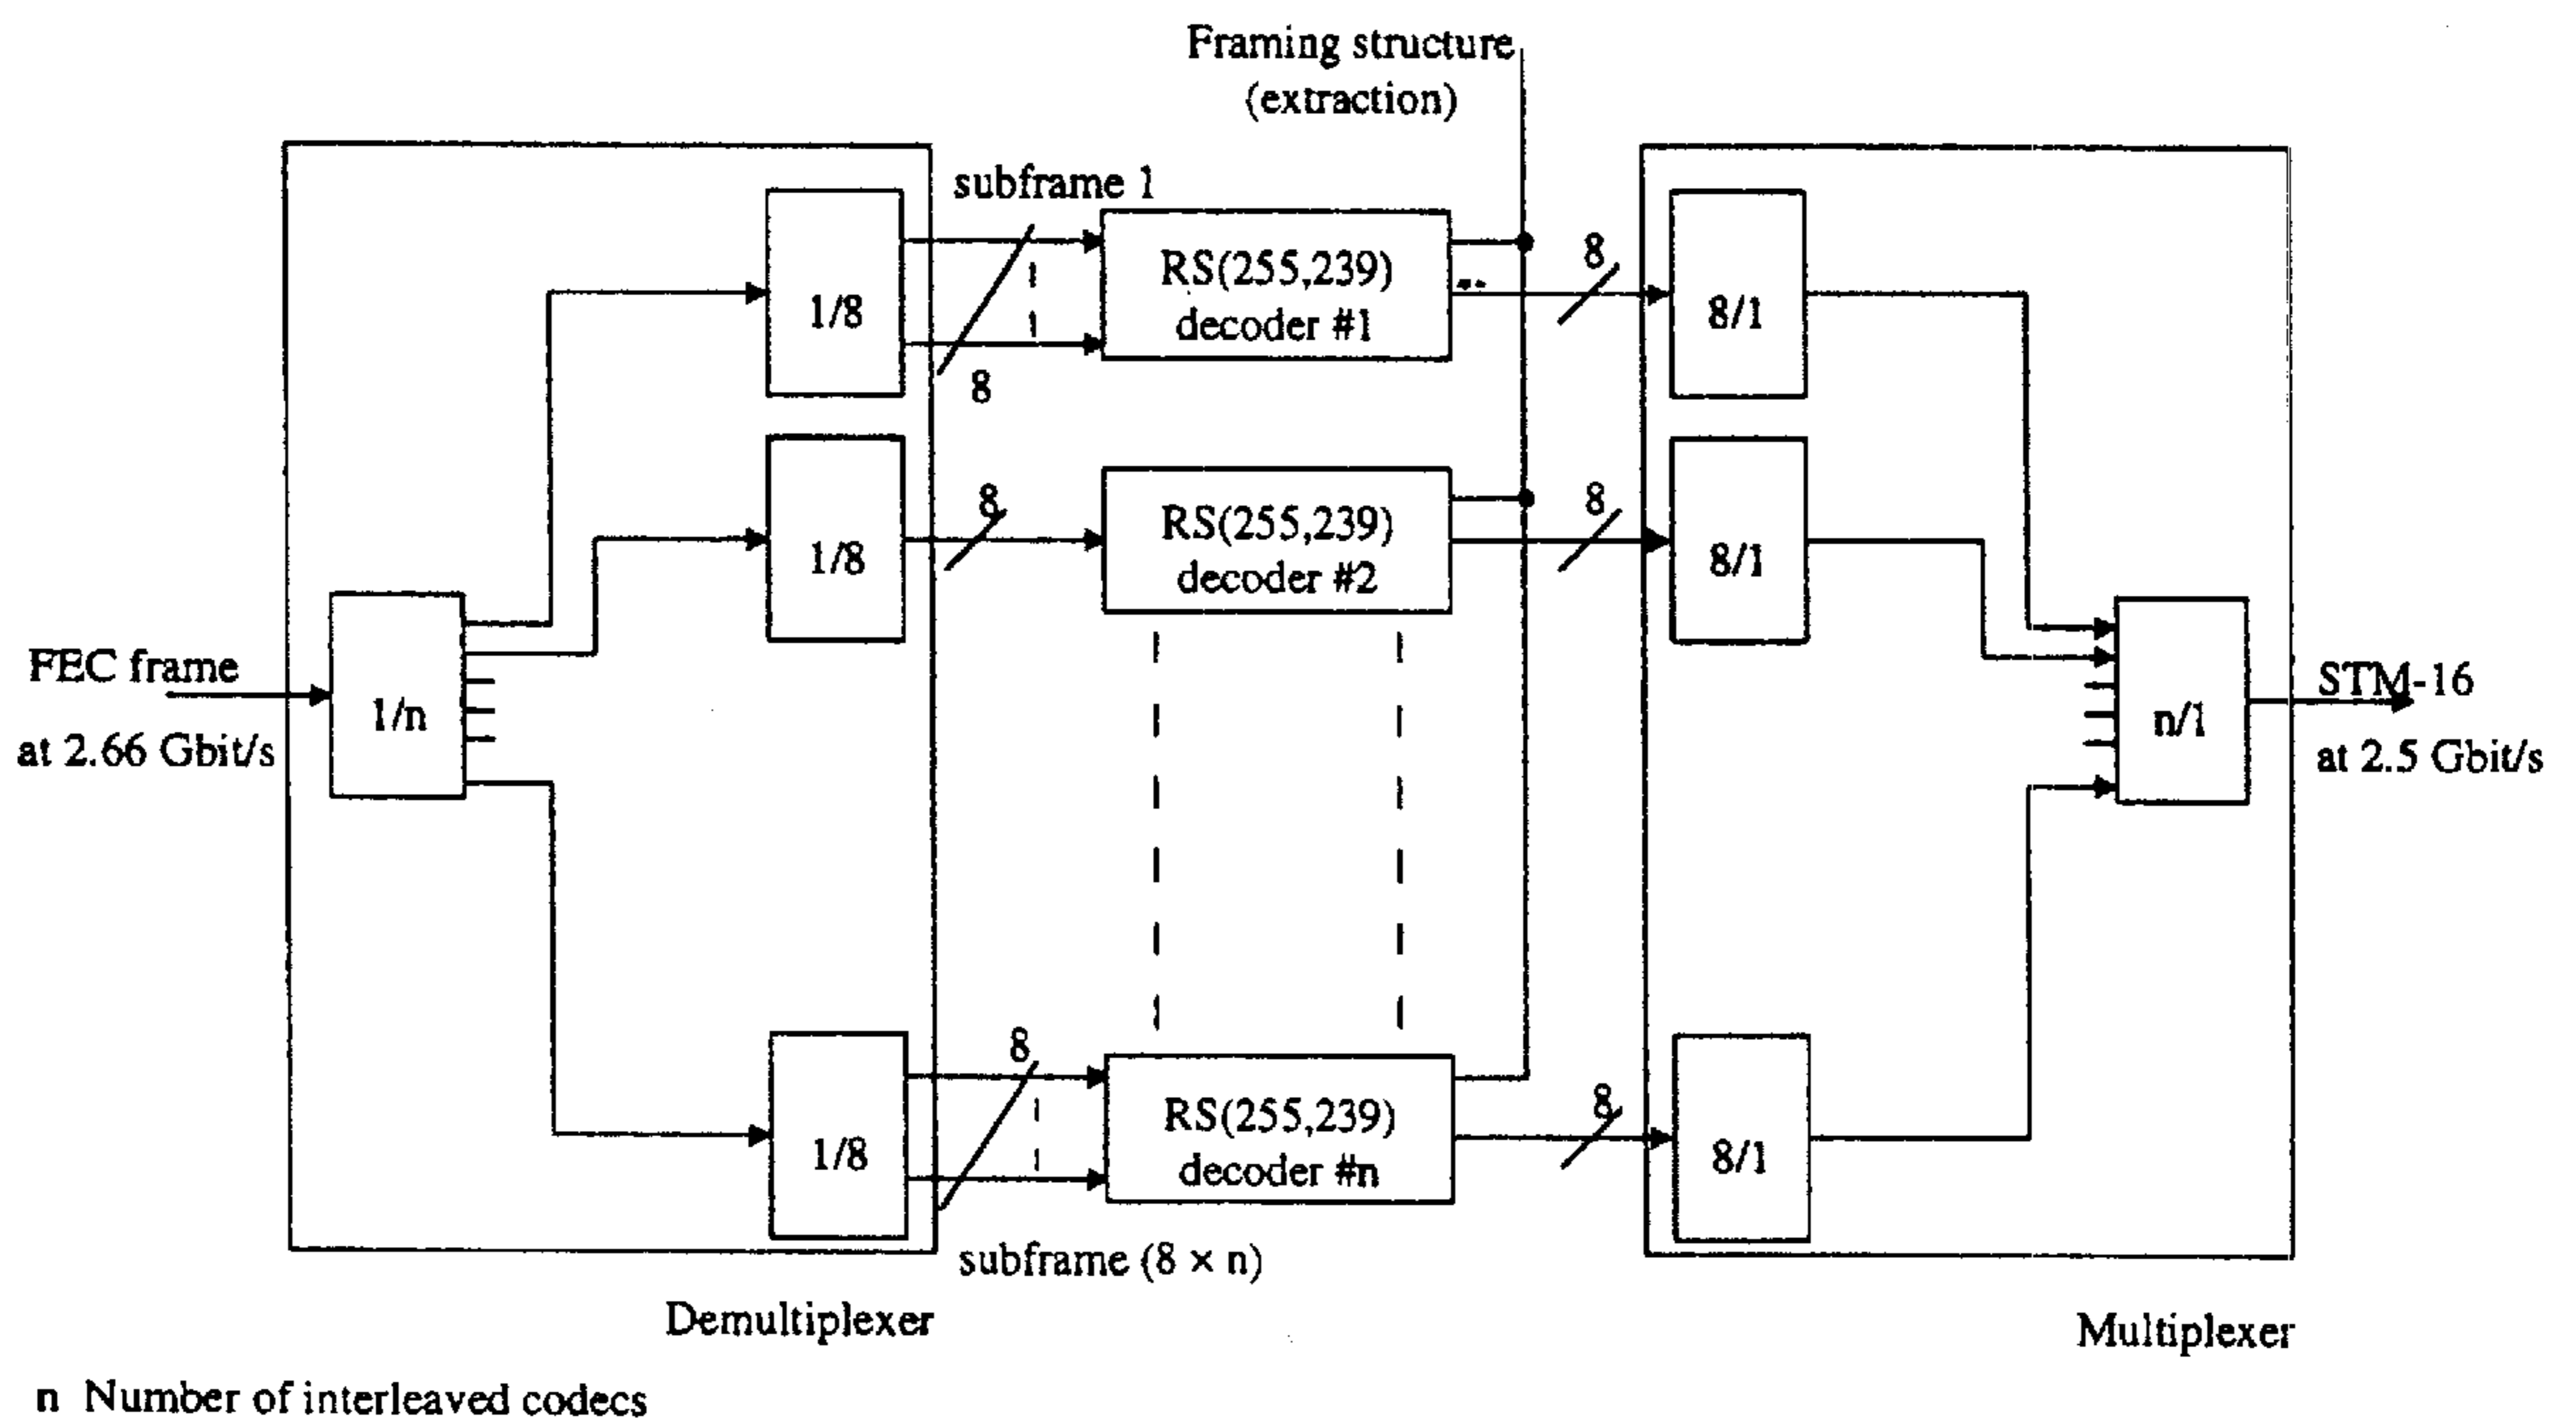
Framing structure
(extraction)

subframe 1

1/8

8

RS(255,239)
decoder #1

8

8/1

1/8

8

RS(255,239)
decoder #2

8

8/1

FEC frame
at 2.66 Gbit/s

1/n

n/1

STM-16
at 2.5 Gbit/s

1/8

8

RS(255,239)
decoder #n

8

8/1

subframe (8 × n)

Demultiplexer

Multiplexer

n Number of interleaved codecs